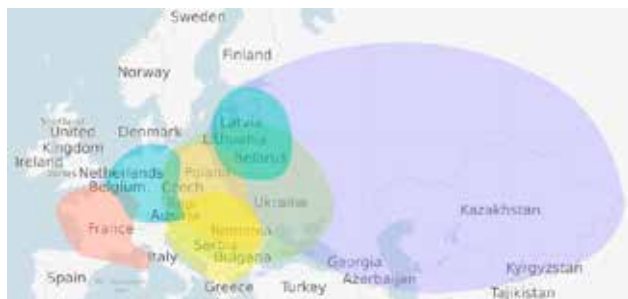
Sweden
Finland
Norway
Latvia
Lithuania
Belarus
Scotland
United Kingdom
Denmark
Ireland
Netherlands
Belgium
Poland
Czech
Ukraine
Kazakhstan
France
Austria
Romania
Serbia
Bulgaria
Italy
Georgia
Azerbaijan
Kyrgyzstan
Spain
Greece
Turkey
Tajikistan